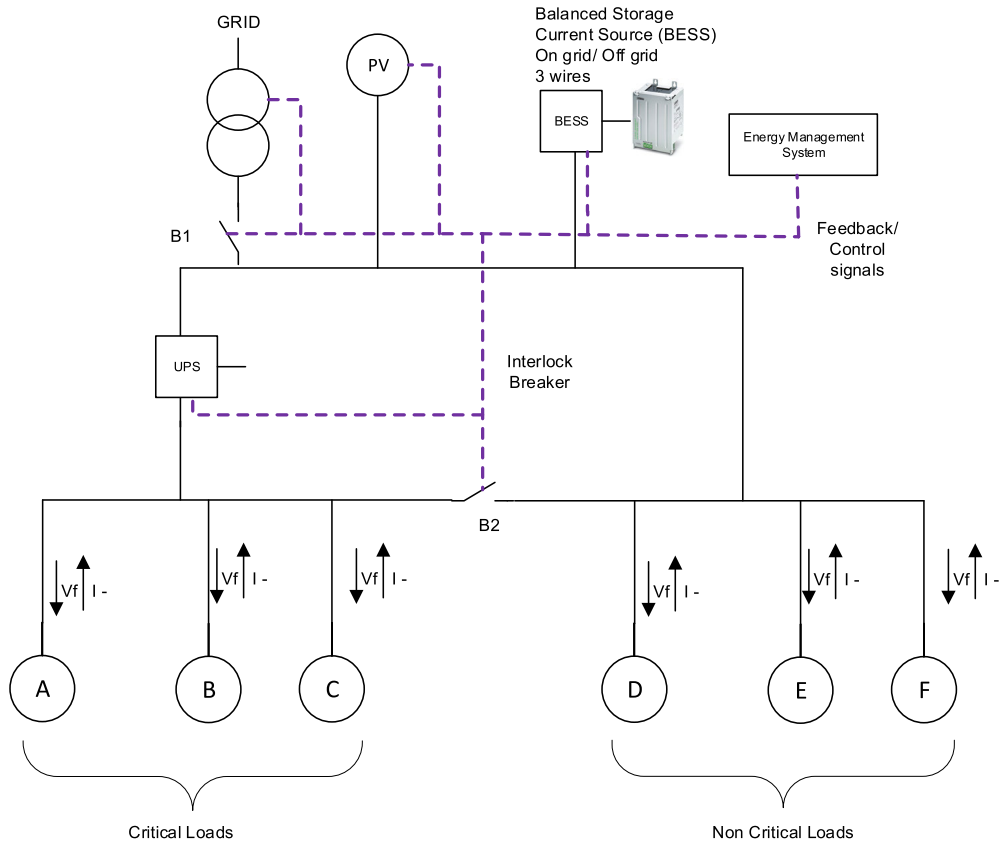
GRID

PV

Balanced Storage
Current Source (BESS)
On grid/ Off grid
3 wires

BESS

Energy Management System

B1

Feedback/
Control
signals

UPS

Interlock
Breaker

B2

Vf I -

Vf I -

Vf I -

Vf I -

Vf I -

Vf I -

A

B

C

D

E

F

Critical Loads

Non Critical Loads